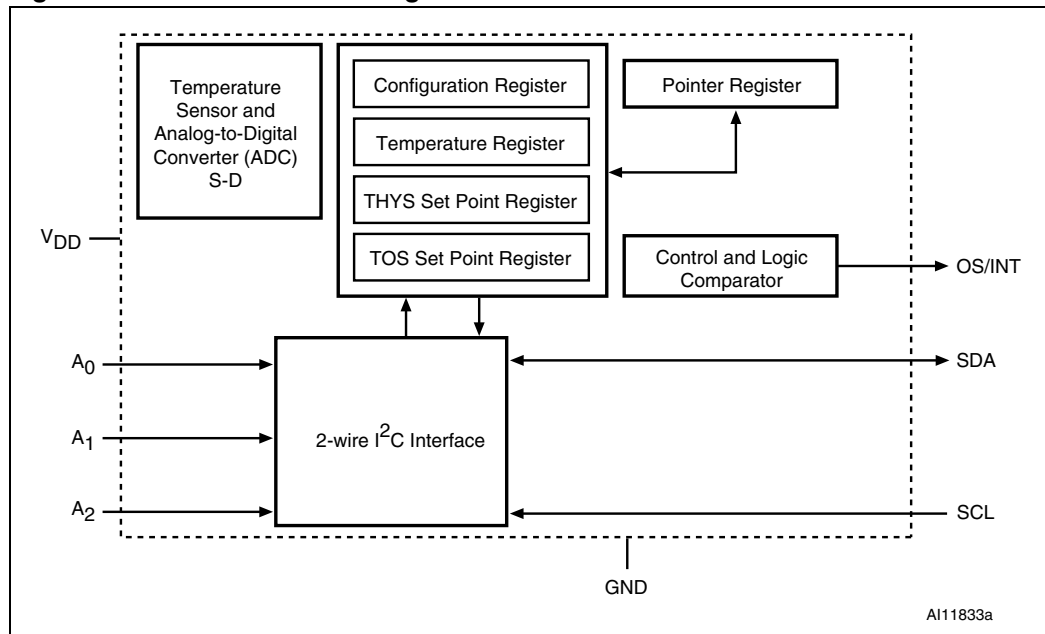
Temperature Sensor and Analog-to-Digital Converter (ADC) S-D

Configuration Register

Temperature Register

THYS Set Point Register

TOS Set Point Register

Pointer Register

Control and Logic Comparator

OS/INT

$V_{DD}$

$A_0$

$A_1$

$A_2$

2-wire $I^2C$ Interface

SDA

SCL

GND

AI11833a